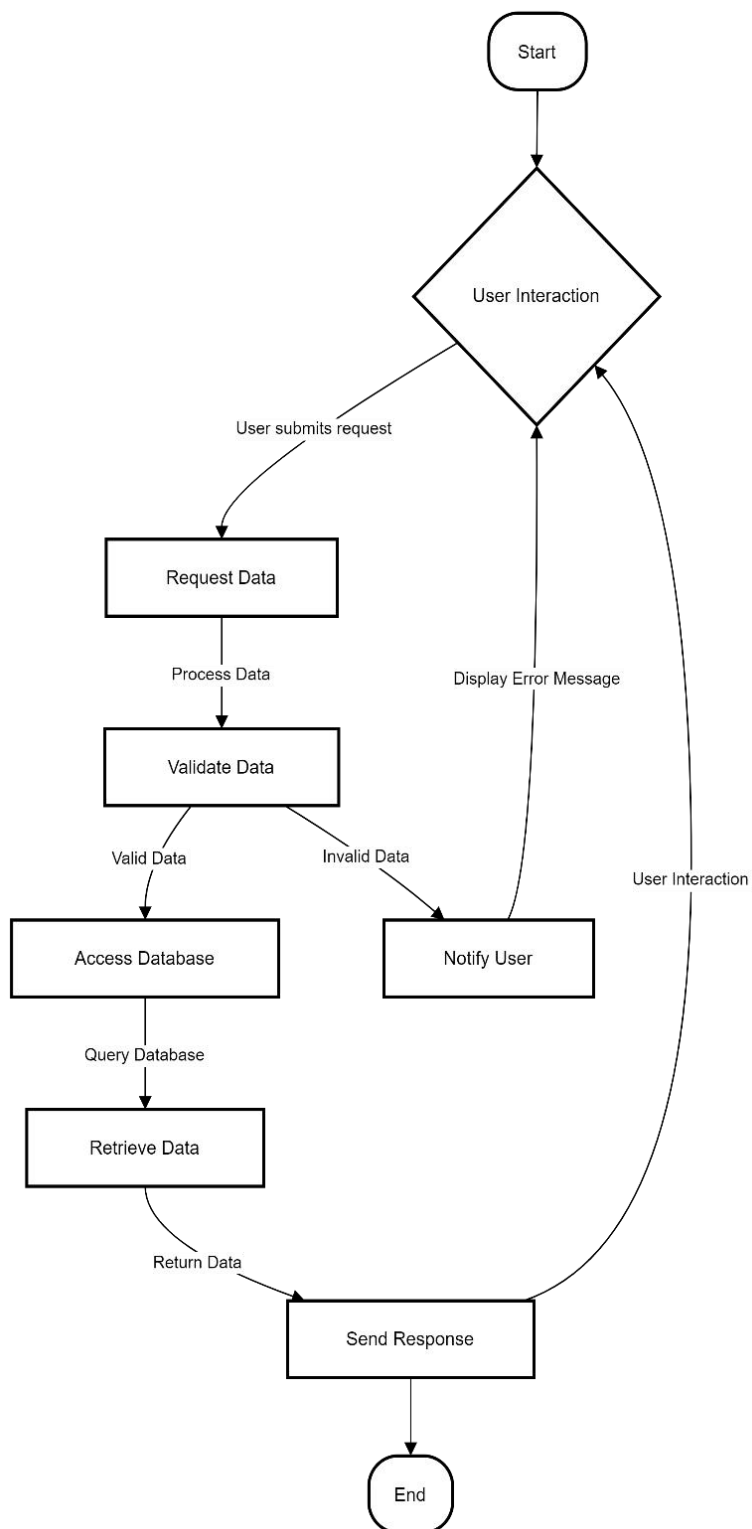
Start

User Interaction

User submits request

Request Data

Process Data

Validate Data

Valid Data

Invalid Data

Display Error Message

User Interaction

Access Database

Notify User

Query Database

Retrieve Data

Return Data

Send Response

End